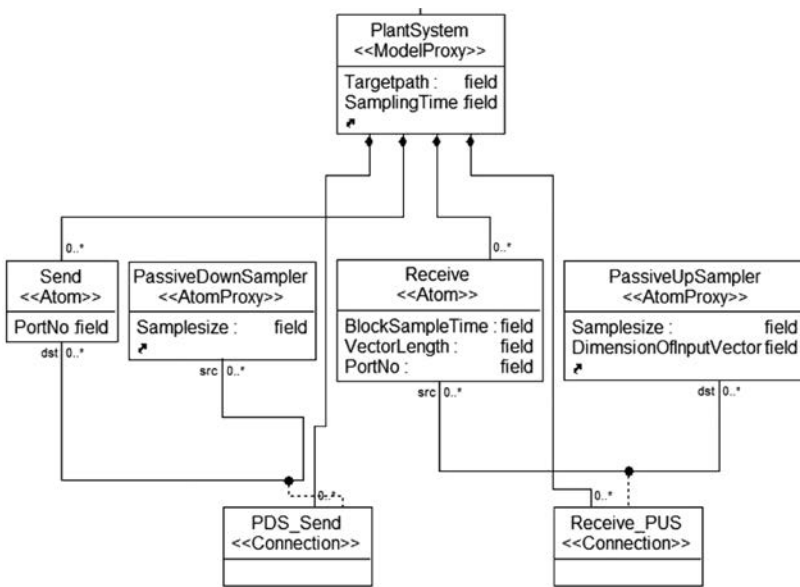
PlantSystem
<<ModelProxy>>

Targetpath : field
SamplingTime field

Send
<<Atom>>

PortNo field

PassiveDownSampler
<<AtomProxy>>

Samplesize : field

Receive
<<Atom>>

BlockSampleTime : field
VectorLength : field
PortNo : field

PassiveUpSampler
<<AtomProxy>>

Samplesize : field
DimensionOfInputVector field

0..*
0..*
dst 0..*
src 0..*
src 0..*
dst 0..*
0..*
0..*

PDS_Send
<<Connection>>

Receive_PUS
<<Connection>>